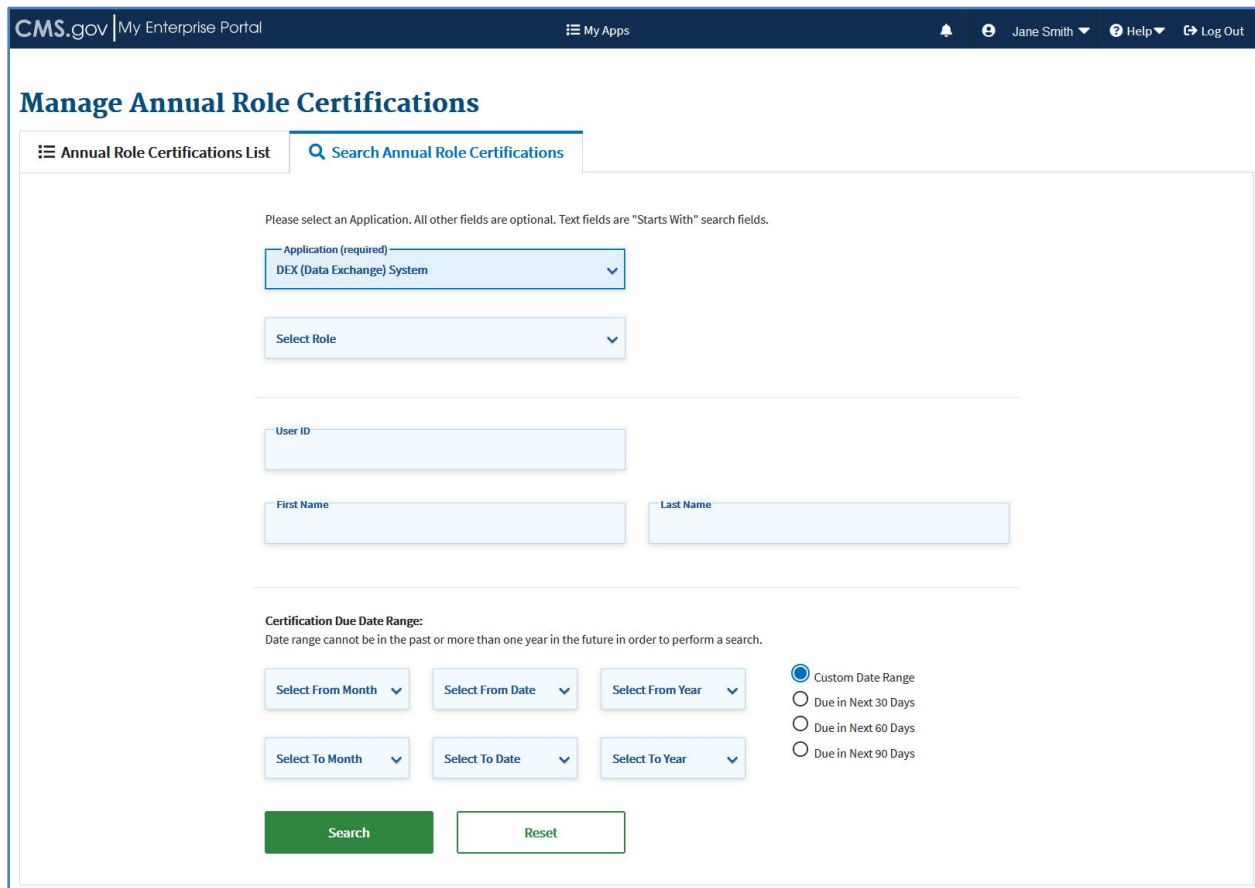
CMS.gov | My Enterprise Portal

My Apps

Jane Smith

Help

Log Out

Manage Annual Role Certifications

Annual Role Certifications List

Search Annual Role Certifications

Please select an Application. All other fields are optional. Text fields are "Starts With" search fields.

Application (required)
DEX (Data Exchange) System

Select Role

User ID

First Name

Last Name

Certification Due Date Range:
Date range cannot be in the past or more than one year in the future in order to perform a search.

Select From Month

Select From Date

Select From Year

Select To Month

Select To Date

Select To Year

Custom Date Range
Due in Next 30 Days
Due in Next 60 Days
Due in Next 90 Days

Search

Reset